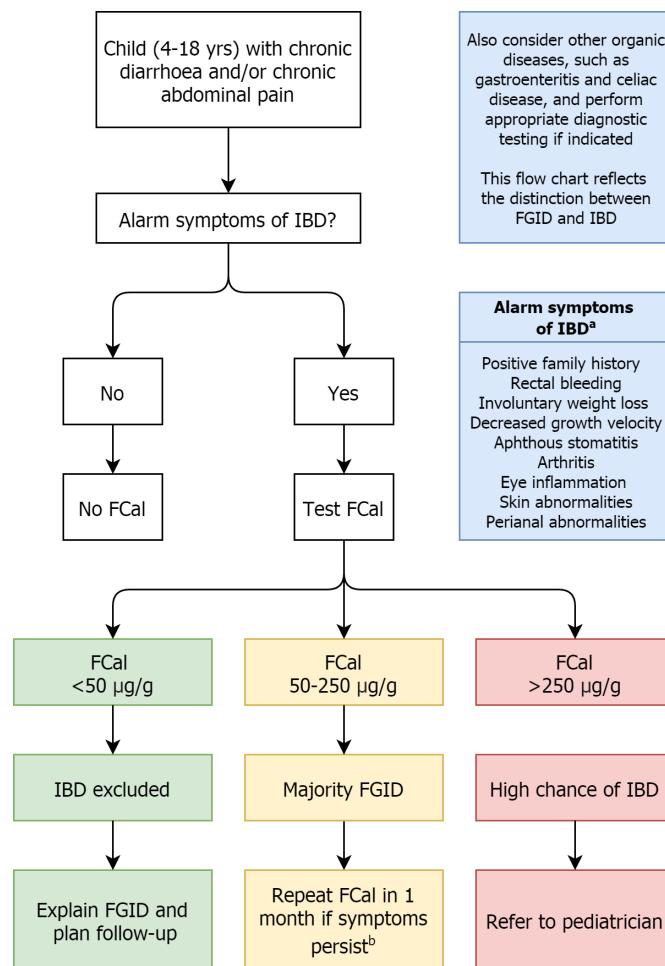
Child (4-18 yrs) with chronic diarrhoea and/or chronic abdominal pain

Also consider other organic diseases, such as gastroenteritis and celiac disease, and perform appropriate diagnostic testing if indicated

This flow chart reflects the distinction between FGID and IBD

Alarm symptoms of IBD?

Alarm symptoms of IBD$^{a}$

Positive family history
Rectal bleeding
Involuntary weight loss
Decreased growth velocity
Aphthous stomatitis
Arthritis
Eye inflammation
Skin abnormalities
Perianal abnormalities

No

Yes

No FCal

Test FCal

FCal <50 μg/g

FCal 50-250 μg/g

FCal >250 μg/g

IBD excluded

Majority FGID

High chance of IBD

Explain FGID and plan follow-up

Repeat FCal in 1 month if symptoms persist$^{b}$

Refer to pediatrician